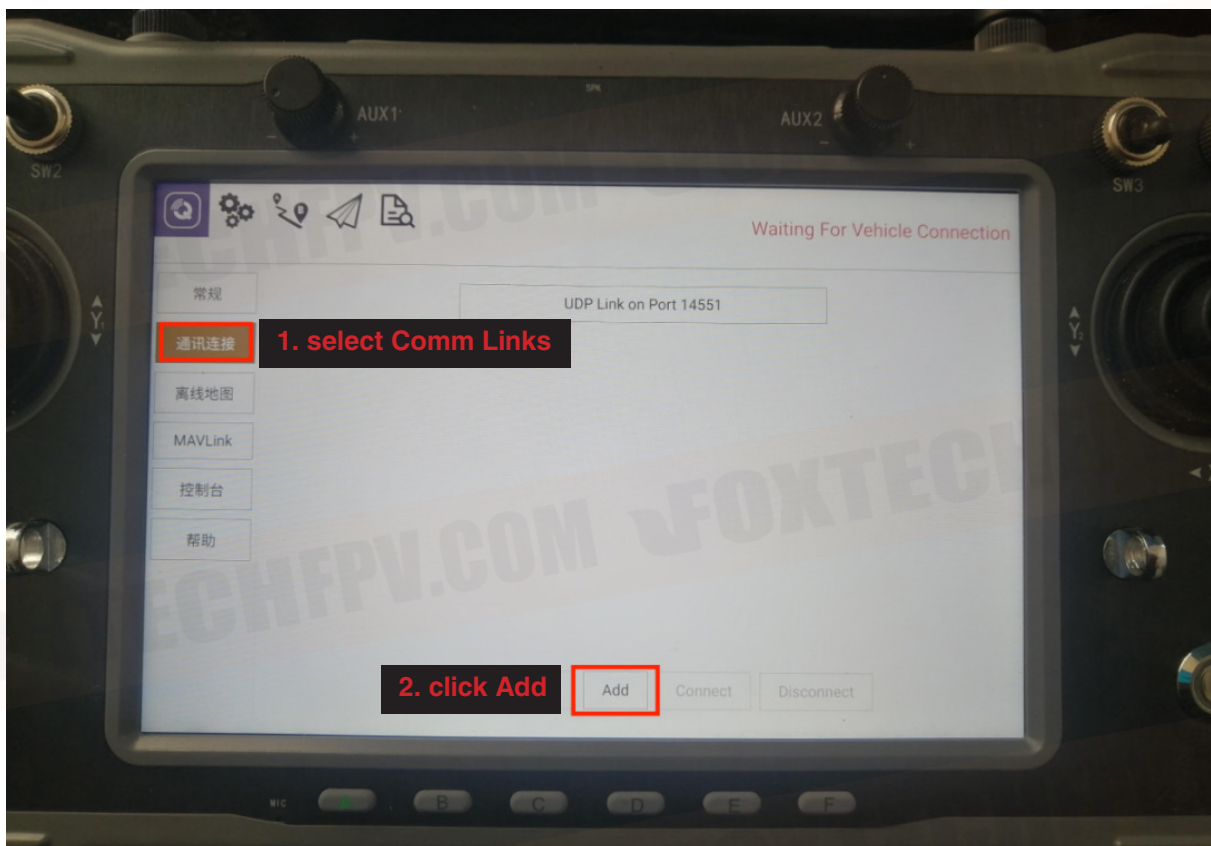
AUX1
SPK
AUX2
SW2
SW3
Waiting For Vehicle Connection
常规
UDP Link on Port 14551
Y1
Y2
通讯连接
1. select Comm Links
离线地图
MAVLink
控制台
帮助
FOXTECHFPV.COM
2. click Add
Add
Connect
Disconnect
MIC
A
B
C
D
E
F